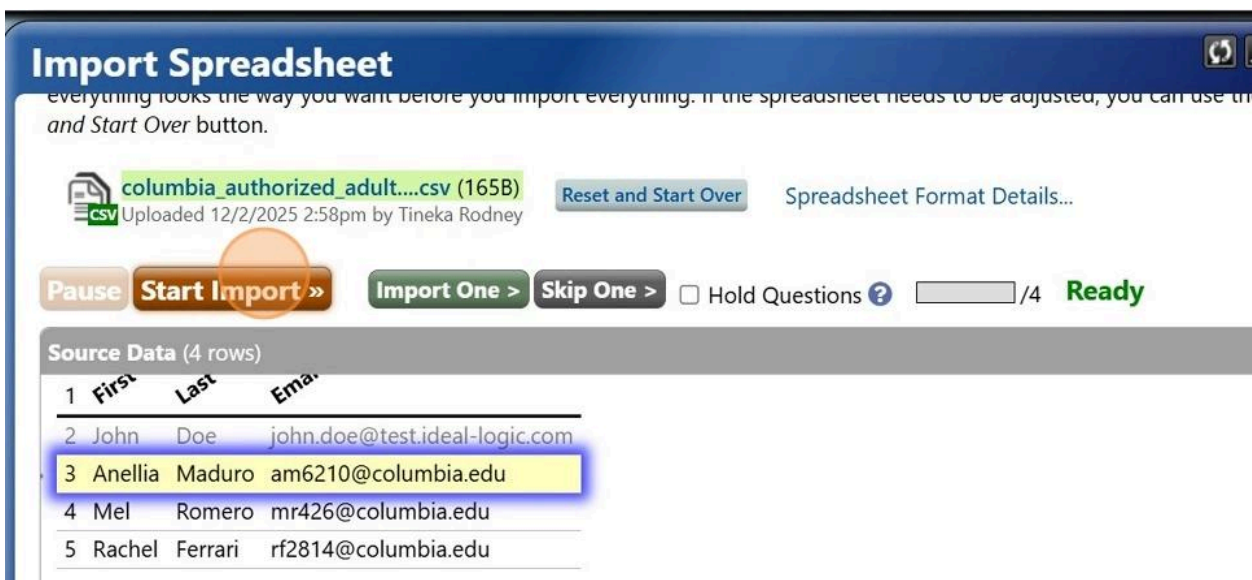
Import Spreadsheet

everything looks the way you want before you import everything. If the spreadsheet needs to be adjusted, you can use th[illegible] *and Start Over* button.

CSV columbia_authorized_adult....csv (165B)
Uploaded 12/2/2025 2:58pm by Tineka Rodney

Reset and Start Over

Spreadsheet Format Details...

Pause Start Import » Import One > Skip One > Hold Questions ? /4 Ready

Source Data (4 rows)

| 1 | First | Last | Ema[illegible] |
|---|---|---|---|
| 2 | John | Doe | john.doe@test.ideal-logic.com |
| 3 | Anellia | Maduro | am6210@columbia.edu |
| 4 | Mel | Romero | mr426@columbia.edu |
| 5 | Rachel | Ferrari | rf2814@columbia.edu |